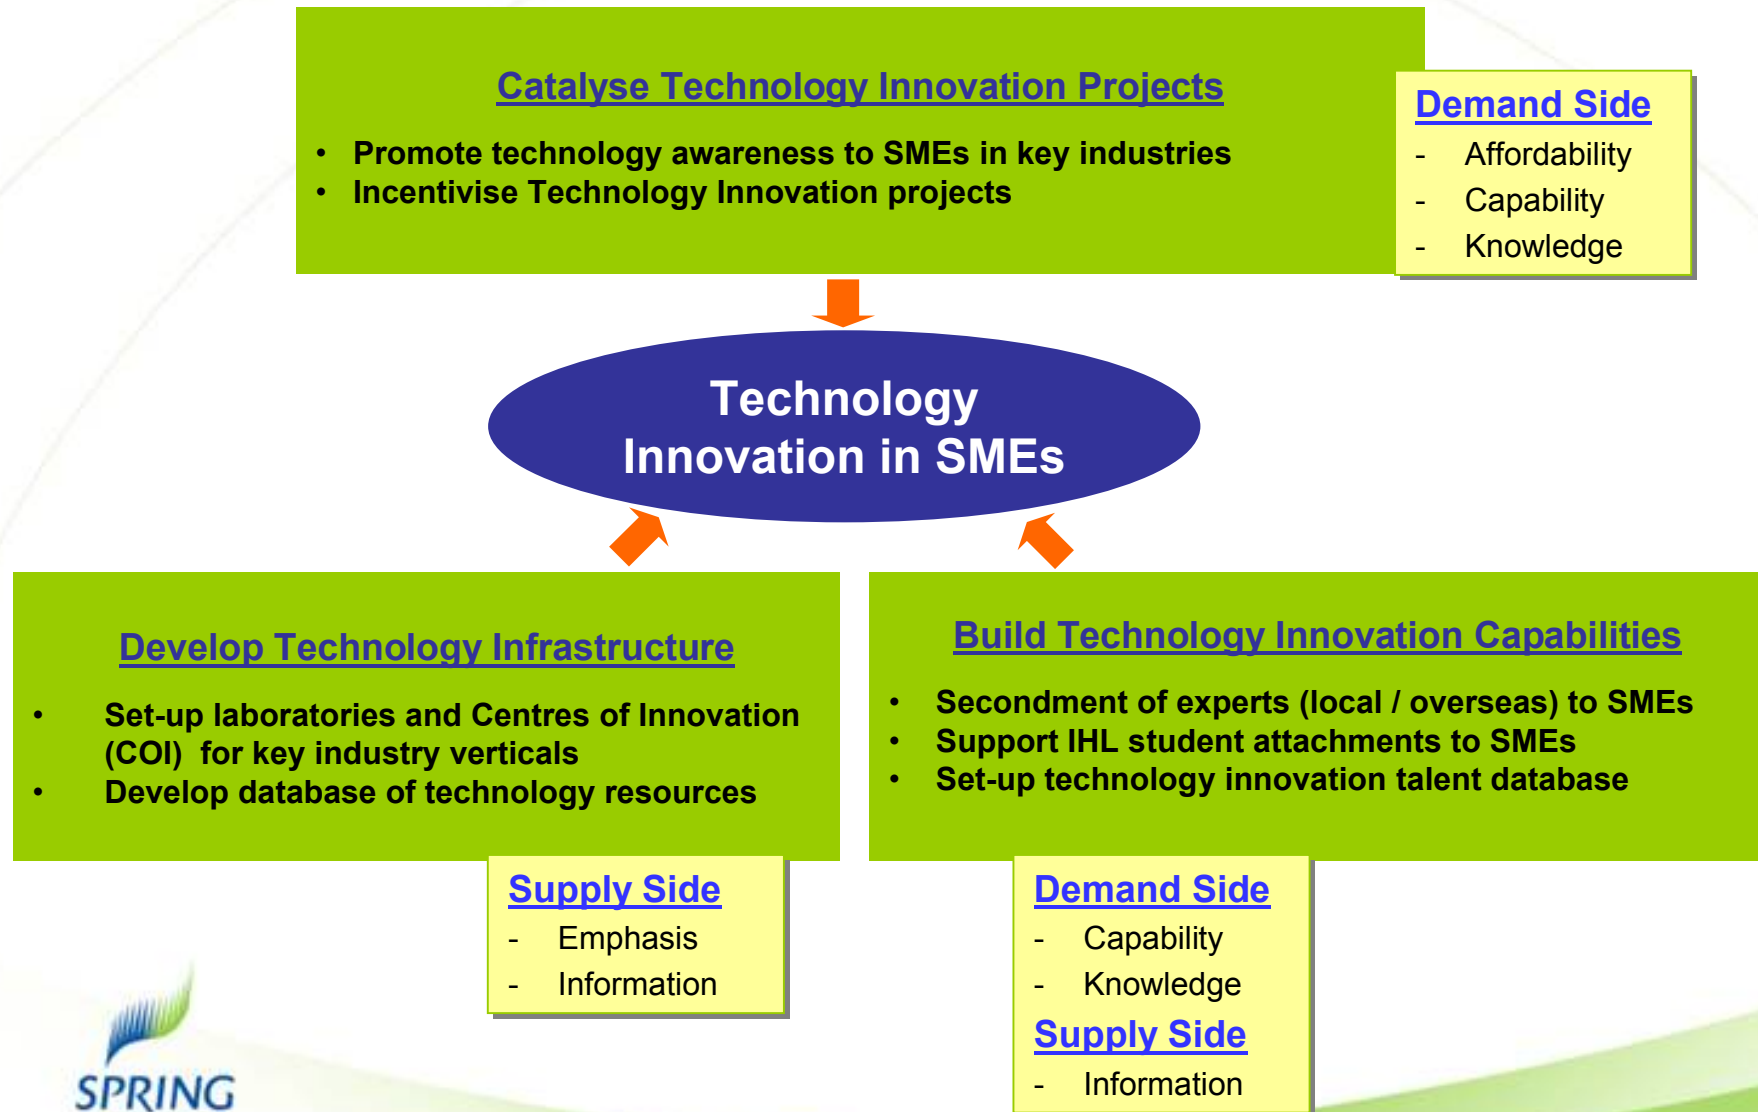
Catalyse Technology Innovation Projects

• Promote technology awareness to SMEs in key industries
• Incentivise Technology Innovation projects

Demand Side
- Affordability
- Capability
- Knowledge

Technology Innovation in SMEs

Develop Technology Infrastructure

• Set-up laboratories and Centres of Innovation (COI) for key industry verticals
• Develop database of technology resources

Supply Side
- Emphasis
- Information

Build Technology Innovation Capabilities

• Secondment of experts (local / overseas) to SMEs
• Support IHL student attachments to SMEs
• Set-up technology innovation talent database

Demand Side
- Capability
- Knowledge
Supply Side
- Information

SPRING